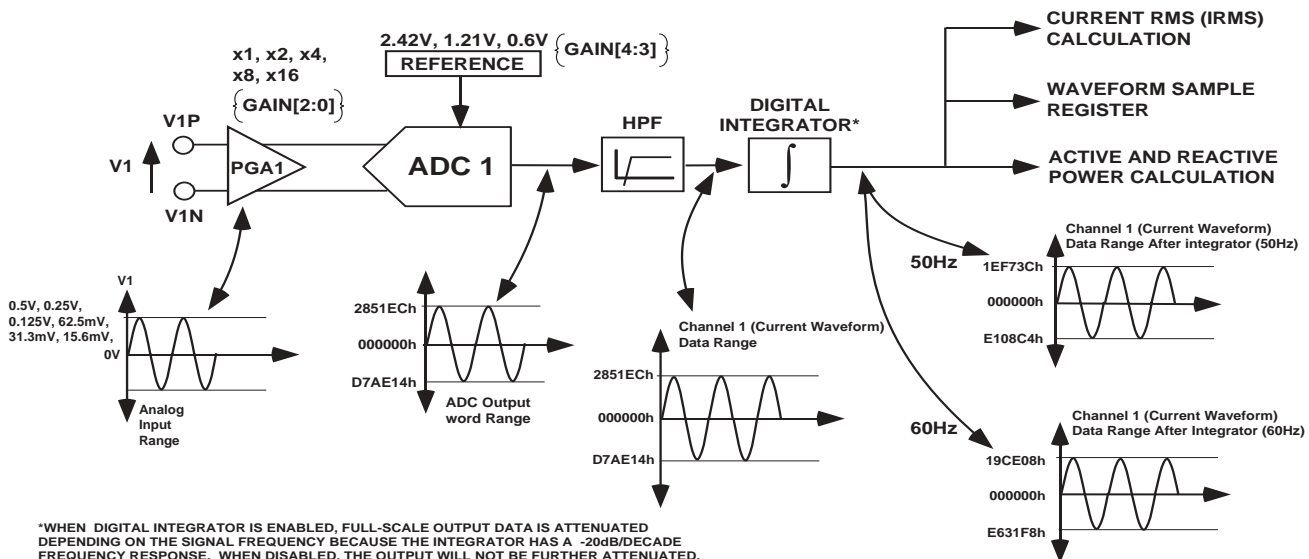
x1, x2, x4, x8, x16

{GAIN[2:0]}

2.42V, 1.21V, 0.6V {GAIN[4:3]}

REFERENCE

V1P

V1

V1N

PGA1

ADC 1

HPF

DIGITAL INTEGRATOR*

$\int$

CURRENT RMS (IRMS) CALCULATION

WAVEFORM SAMPLE REGISTER

ACTIVE AND REACTIVE POWER CALCULATION

V1

0.5V, 0.25V, 0.125V, 62.5mV, 31.3mV, 15.6mV,

0V

Analog Input Range

2851ECh

000000h

D7AE14h

ADC Output word Range

Channel 1 (Current Waveform) Data Range

2851ECh

000000h

D7AE14h

50Hz

Channel 1 (Current Waveform) Data Range After integrator (50Hz)

1EF73Ch

000000h

E108C4h

60Hz

Channel 1 (Current Waveform) Data Range After Integrator (60Hz)

19CE08h

000000h

E631F8h

*WHEN DIGITAL INTEGRATOR IS ENABLED, FULL-SCALE OUTPUT DATA IS ATTENUATED DEPENDING ON THE SIGNAL FREQUENCY BECAUSE THE INTEGRATOR HAS A -20dB/DECADE FREQUENCY RESPONSE. WHEN DISABLED, THE OUTPUT WILL NOT BE FURTHER ATTENUATED.